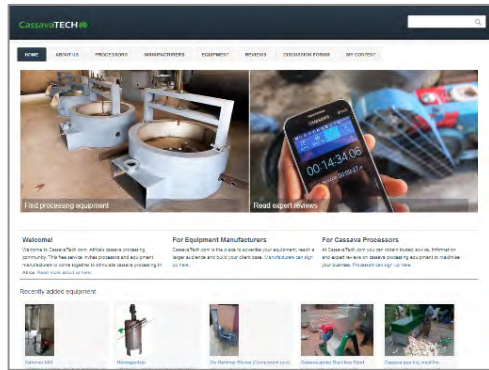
CassavaTECH

HOME | ABOUT US | PROCESSORS | MANUFACTURERS | EQUIPMENT | REVIEWS | DISCUSSION FORUM | MY CONTENT

Find processing equipment

Read expert reviews

00:14:34:06

Welcome!

Welcome to CassavaTech.com, Africa's cassava processing community. This free service invites processors and equipment manufacturers to come together to stimulate cassava processing in Africa. Read more about us here.

For Equipment Manufacturers

CassavaTech.com is the place to advertise your equipment, reach a larger audience and build your client base. Manufacturers can sign up here.

For Cassava Processors

At CassavaTech.com you can obtain trusted advice, information and expert reviews on cassava processing equipment to maximise your business. Processors can sign up here.

Recently added equipment

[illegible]

Homogenizer

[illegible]

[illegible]

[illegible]